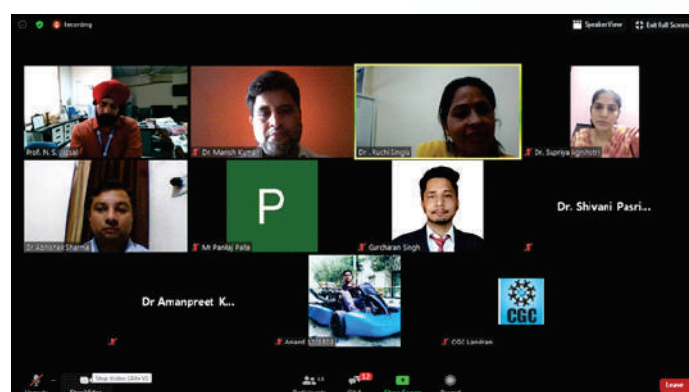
Recording

Speaker View

Exit Full Screen

Prof. N. S. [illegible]

Dr. Manish Kumar

Dr. Ruchi Singla

Dr. Supriya Agnihotri

Dr. Abhishek Sharma

P

Mr Pankaj Palta

Gurcharan Singh

Dr. Shivani Pasri...

Dr Amanpreet K...

Anand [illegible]

CGC

CGC Landran

Stop Video (Alt+V)

12

Leave